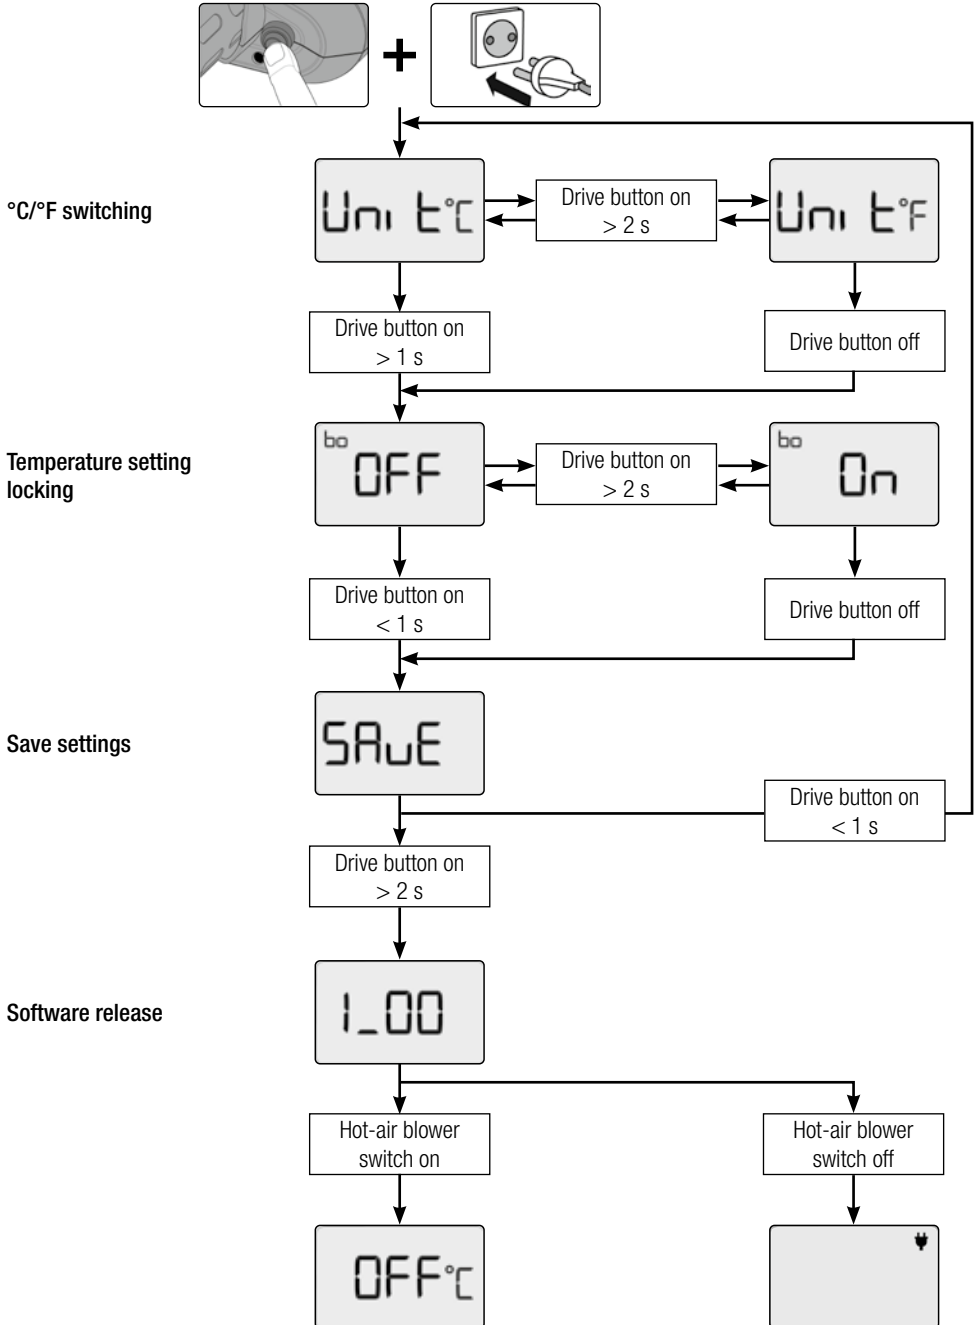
+

°C/°F switching

Uni t°C

Drive button on > 2 s

Uni t°F

Drive button on > 1 s

Drive button off

Temperature setting locking

bo OFF

Drive button on > 2 s

bo On

Drive button on < 1 s

Drive button off

Save settings

SAuE

Drive button on < 1 s

Drive button on > 2 s

Software release

1_00

Hot-air blower switch on

Hot-air blower switch off

OFF°C